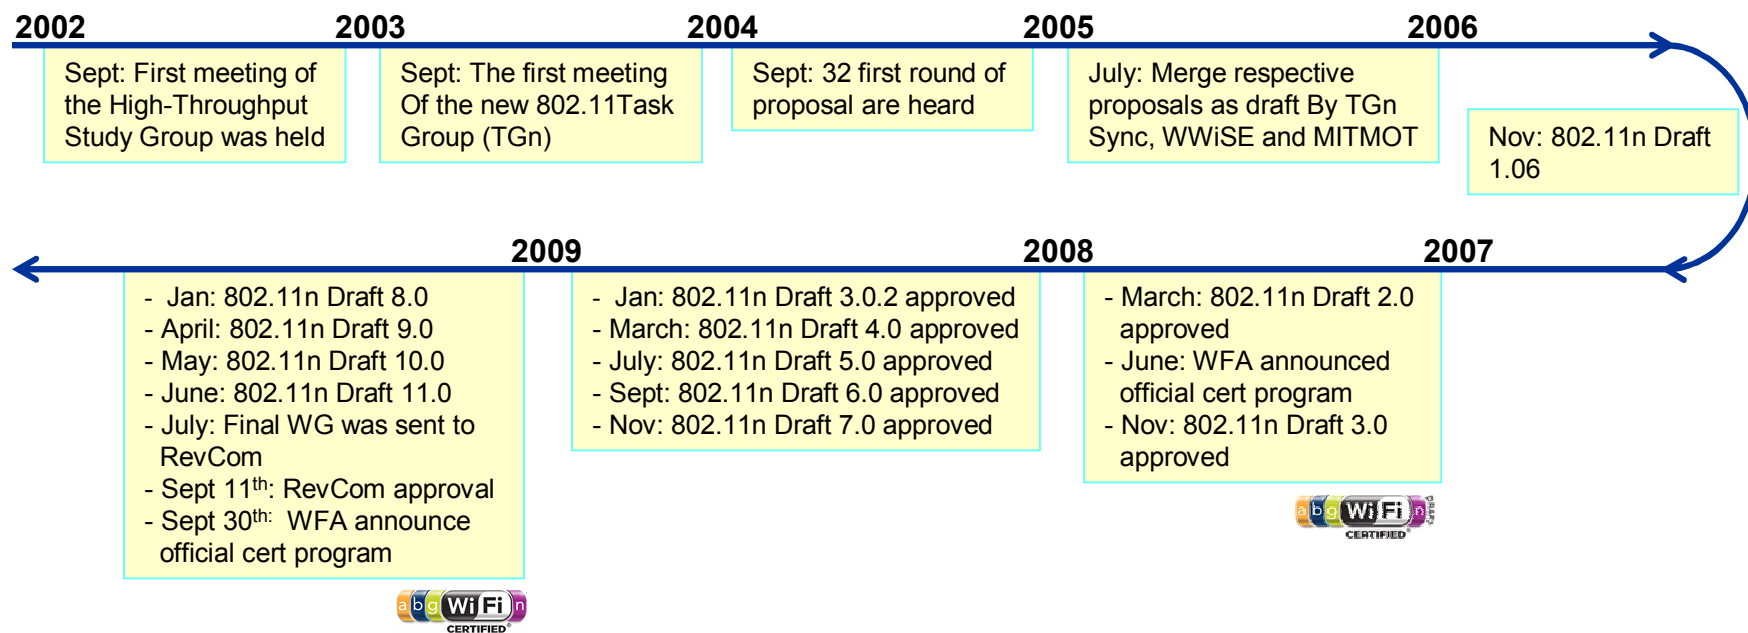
2002

Sept: First meeting of the High-Throughput Study Group was held

2003

Sept: The first meeting Of the new 802.11Task Group (TGn)

2004

Sept: 32 first round of proposal are heard

2005

July: Merge respective proposals as draft By TGn Sync, WWiSE and MITMOT

2006

Nov: 802.11n Draft 1.06

2007

- March: 802.11n Draft 2.0 approved
- June: WFA announced official cert program
- Nov: 802.11n Draft 3.0 approved

a b g Wi Fi n DRAFT CERTIFIED

2008

- Jan: 802.11n Draft 3.0.2 approved
- March: 802.11n Draft 4.0 approved
- July: 802.11n Draft 5.0 approved
- Sept: 802.11n Draft 6.0 approved
- Nov: 802.11n Draft 7.0 approved

2009

- Jan: 802.11n Draft 8.0
- April: 802.11n Draft 9.0
- May: 802.11n Draft 10.0
- June: 802.11n Draft 11.0
- July: Final WG was sent to RevCom
- Sept 11$^{th}$: RevCom approval
- Sept 30$^{th:}$ WFA announce official cert program

a b g Wi Fi n CERTIFIED